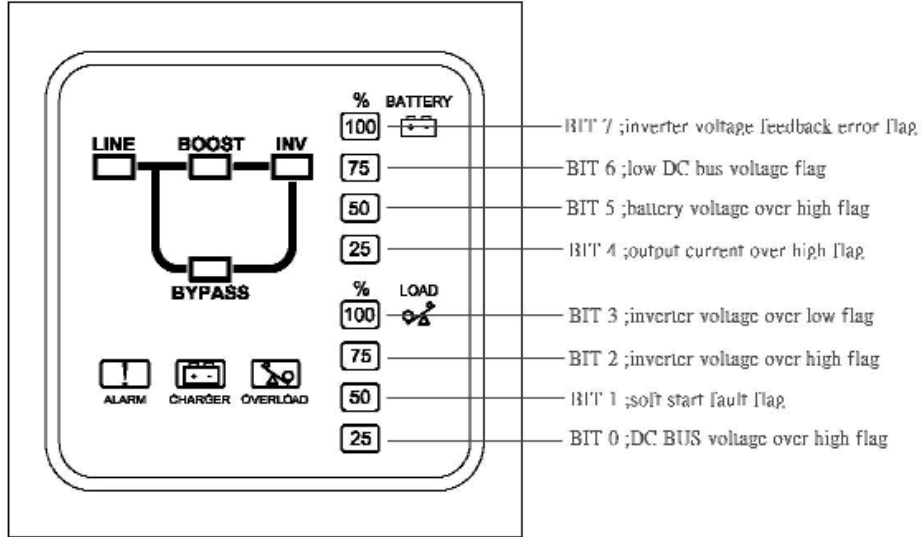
LINE
BOOST
INV
BYPASS

ALARM
CHARGER
OVERLOAD

% BATTERY
100
75
50
25
% LOAD
100
75
50
25

BIT 7 ;inverter voltage feedback error flag
BIT 6 ;low DC bus voltage flag
BIT 5 ;battery voltage over high flag
BIT 4 ;output current over high flag
BIT 3 ;inverter voltage over low flag
BIT 2 ;inverter voltage over high flag
BIT 1 ;soft start fault flag
BIT 0 ;DC BUS voltage over high flag